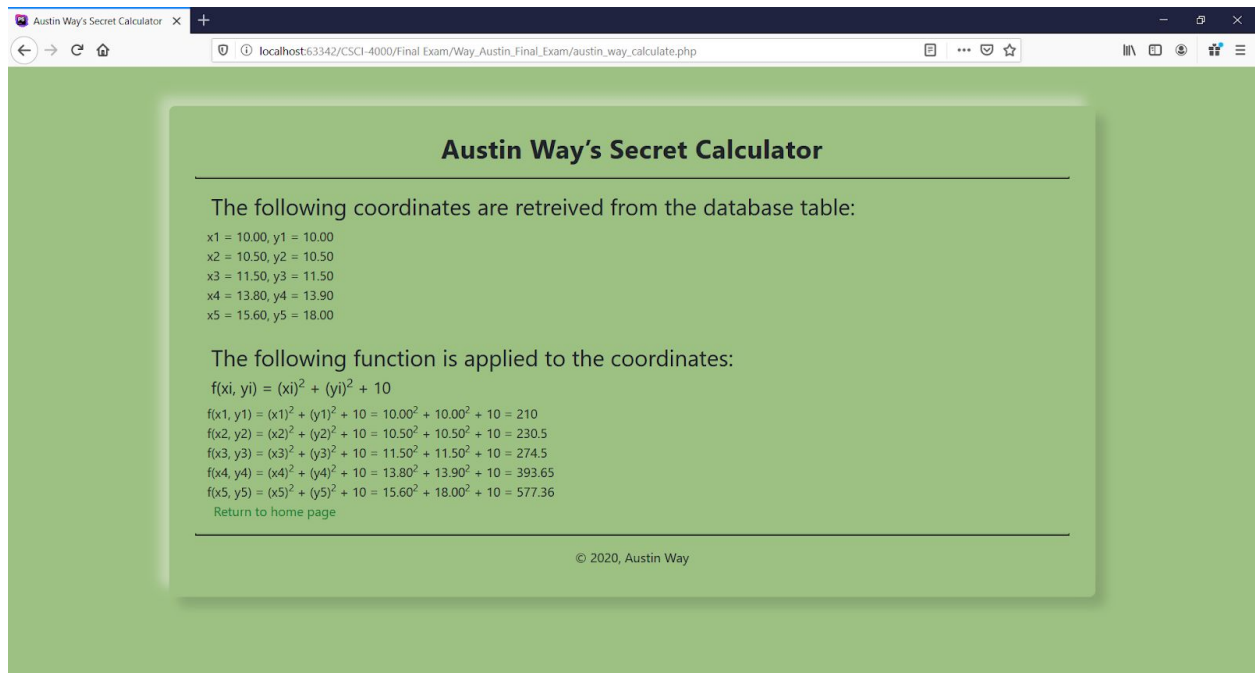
Austin Way's Secret Calculator ×

localhost:63342/CSCI-4000/Final Exam/Way_Austin_Final_Exam/austin_way_calculate.php

Austin Way's Secret Calculator

The following coordinates are retreived from the database table:

x1 = 10.00, y1 = 10.00
x2 = 10.50, y2 = 10.50
x3 = 11.50, y3 = 11.50
x4 = 13.80, y4 = 13.90
x5 = 15.60, y5 = 18.00

The following function is applied to the coordinates:

f(xi, yi) = $(xi)^2$ + $(yi)^2$ + 10

f(x1, y1) = $(x1)^2$ + $(y1)^2$ + 10 = $10.00^2$ + $10.00^2$ + 10 = 210
f(x2, y2) = $(x2)^2$ + $(y2)^2$ + 10 = $10.50^2$ + $10.50^2$ + 10 = 230.5
f(x3, y3) = $(x3)^2$ + $(y3)^2$ + 10 = $11.50^2$ + $11.50^2$ + 10 = 274.5
f(x4, y4) = $(x4)^2$ + $(y4)^2$ + 10 = $13.80^2$ + $13.90^2$ + 10 = 393.65
f(x5, y5) = $(x5)^2$ + $(y5)^2$ + 10 = $15.60^2$ + $18.00^2$ + 10 = 577.36

Return to home page

© 2020, Austin Way